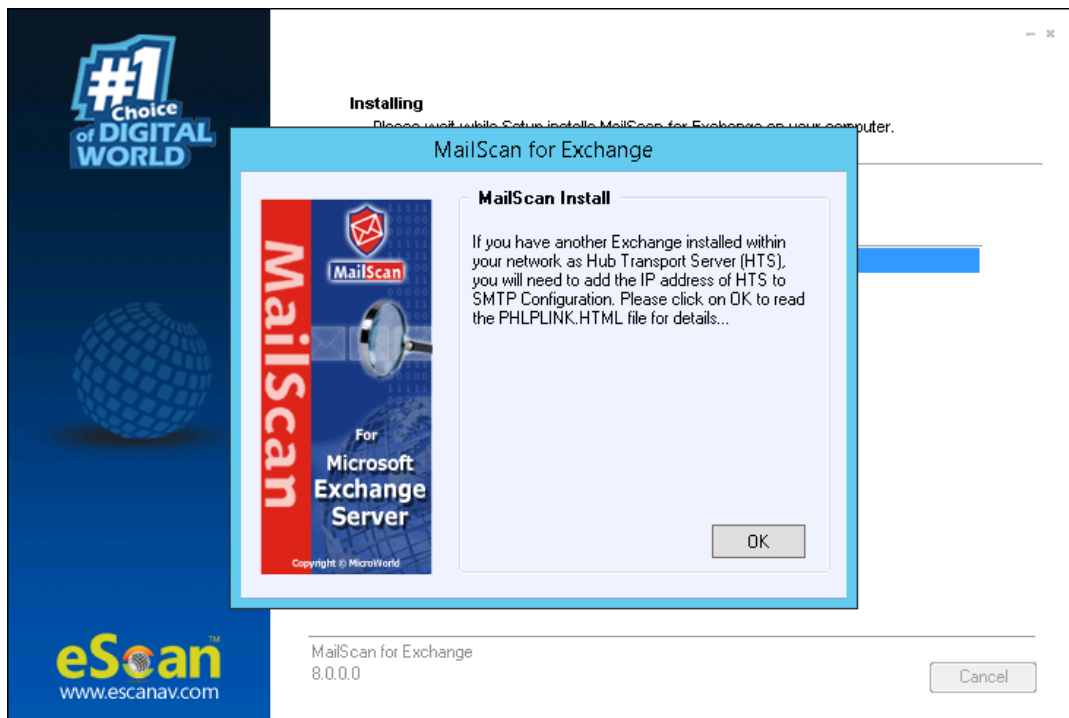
#1 Choice of DIGITAL WORLD

– ×

Installing

Please wait while Setup installs MailScan for Exchange on your computer.

MailScan for Exchange

MailScan

MailScan

For Microsoft Exchange Server

Copyright © MicroWorld

MailScan Install

If you have another Exchange installed within your network as Hub Transport Server (HTS), you will need to add the IP address of HTS to SMTP Configuration. Please click on OK to read the PHLPLINK.HTML file for details...

OK

eScan™
www.escanav.com

MailScan for Exchange
8.0.0.0

Cancel